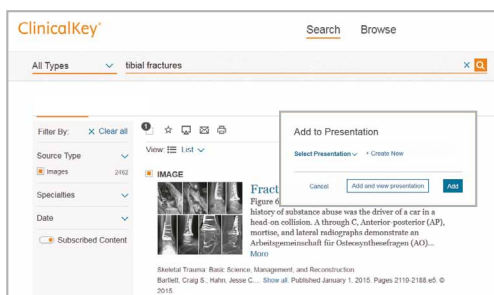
ClinicalKey®

Search Browse

All Types tibial fractures

Filter By: Clear all

Source Type

Images 2462

Specialties

Date

Subscribed Content

1

View: List

IMAGE

Fract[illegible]

Figure 6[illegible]

history of substance abuse was the driver of a car in a head-on collision. A through C, Anterior-posterior (AP), mortise, and lateral radiographs demonstrate an Arbeitsgemeinschaft für Osteosynthesefragen (AO)...

More

Skeletal Trauma: Basic Science, Management, and Reconstruction

Bartlett, Craig S.; Hahn, Jesse C.... Show all. Published January 1, 2015. Pages 2119-2188.e5. © 2015.

Add to Presentation

Select Presentation + Create New

Cancel Add and view presentation Add